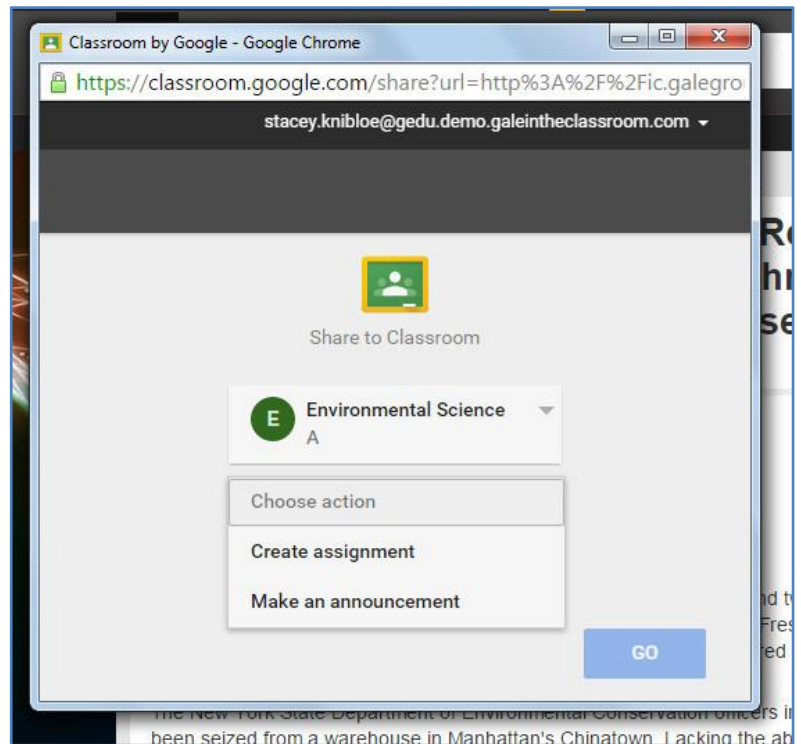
Classroom by Google - Google Chrome

https://classroom.google.com/share?url=http%3A%2F%2Fic.galegro

stacey.knibloe@gedu.demo.galeintheclassroom.com

Share to Classroom

E Environmental Science A

Choose action

Create assignment

Make an announcement

GO

Ro
hr
se

nd t
Fres
red

The New York State Department of Environmental Conservation officers i
been seized from a warehouse in Manhattan's Chinatown. Lacking the ab